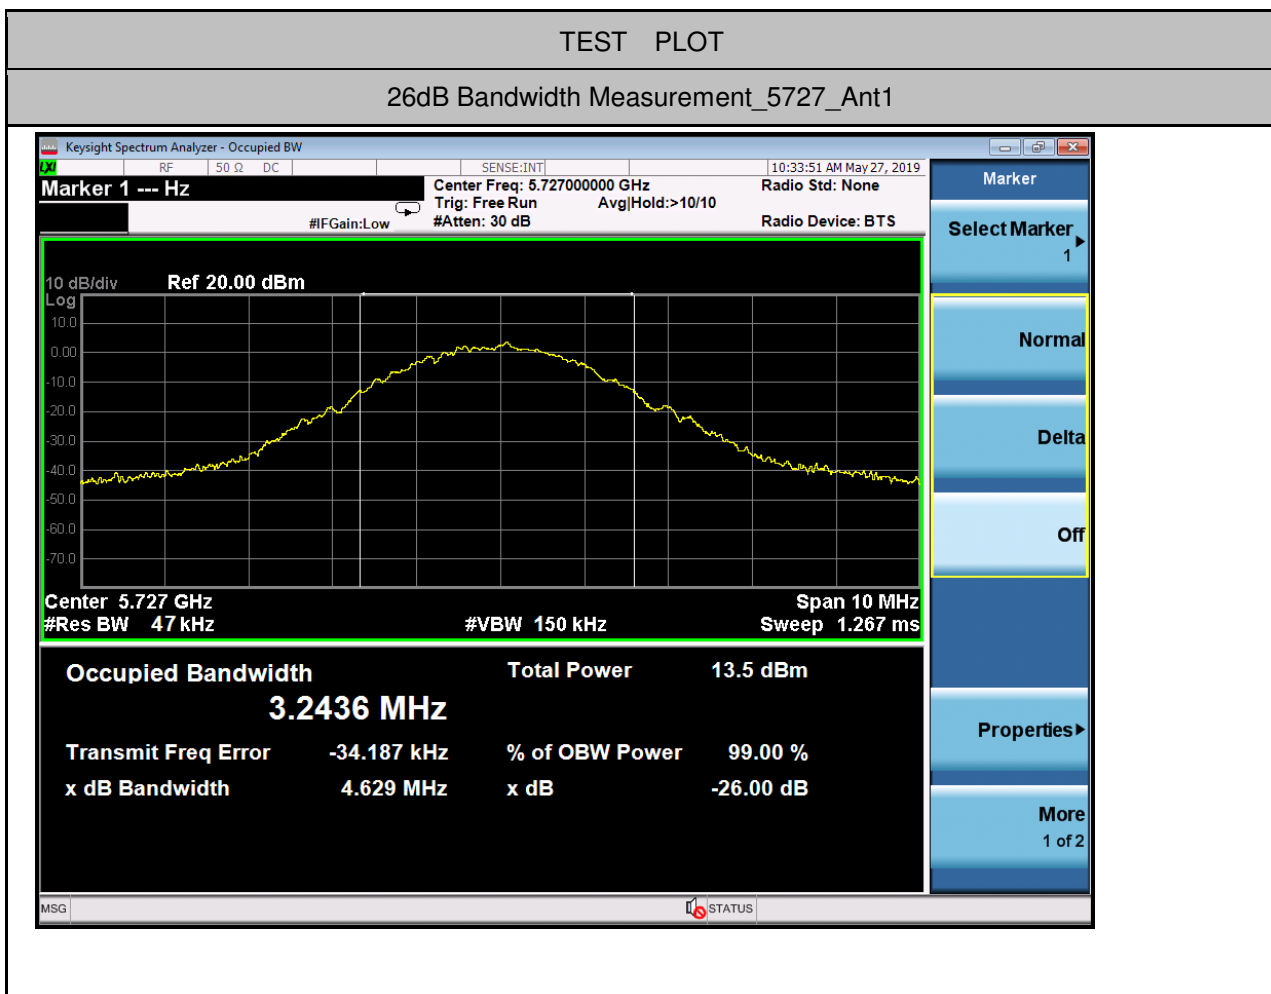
TEST PLOT

26dB Bandwidth Measurement_5727_Ant1

Keysight Spectrum Analyzer - Occupied BW

LXI RF 50 Ω DC SENSE:INT 10:33:51 AM May 27, 2019

Marker 1 --- Hz

Center Freq: 5.727000000 GHz
Trig: Free Run Avg|Hold:>10/10
#IFGain:Low #Atten: 30 dB

Radio Std: None

Radio Device: BTS

10 dB/div Ref 20.00 dBm
Log
10.0
0.00
-10.0
-20.0
-30.0
-40.0
-50.0
-60.0
-70.0

Center 5.727 GHz
#Res BW 47 kHz
#VBW 150 kHz
Span 10 MHz
Sweep 1.267 ms

Occupied Bandwidth
3.2436 MHz
Total Power 13.5 dBm
Transmit Freq Error -34.187 kHz
% of OBW Power 99.00 %
x dB Bandwidth 4.629 MHz
x dB -26.00 dB

Marker
Select Marker
1
Normal
Delta
Off
Properties
More
1 of 2

MSG STATUS